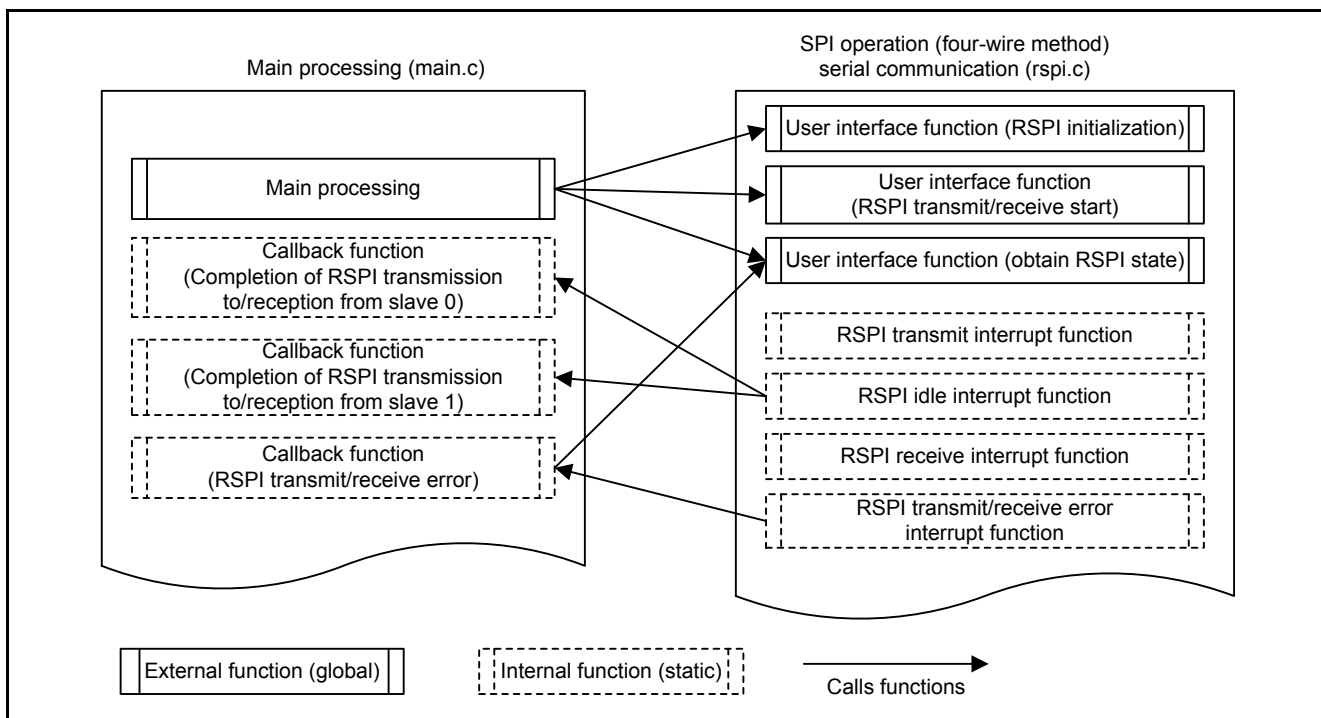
Main processing (main.c)

Main processing

Callback function (Completion of RSPI transmission to/reception from slave 0)

Callback function (Completion of RSPI transmission to/reception from slave 1)

Callback function (RSPI transmit/receive error)

SPI operation (four-wire method) serial communication (rspi.c)

User interface function (RSPI initialization)

User interface function (RSPI transmit/receive start)

User interface function (obtain RSPI state)

RSPI transmit interrupt function

RSPI idle interrupt function

RSPI receive interrupt function

RSPI transmit/receive error interrupt function

External function (global)

Internal function (static)

Calls functions